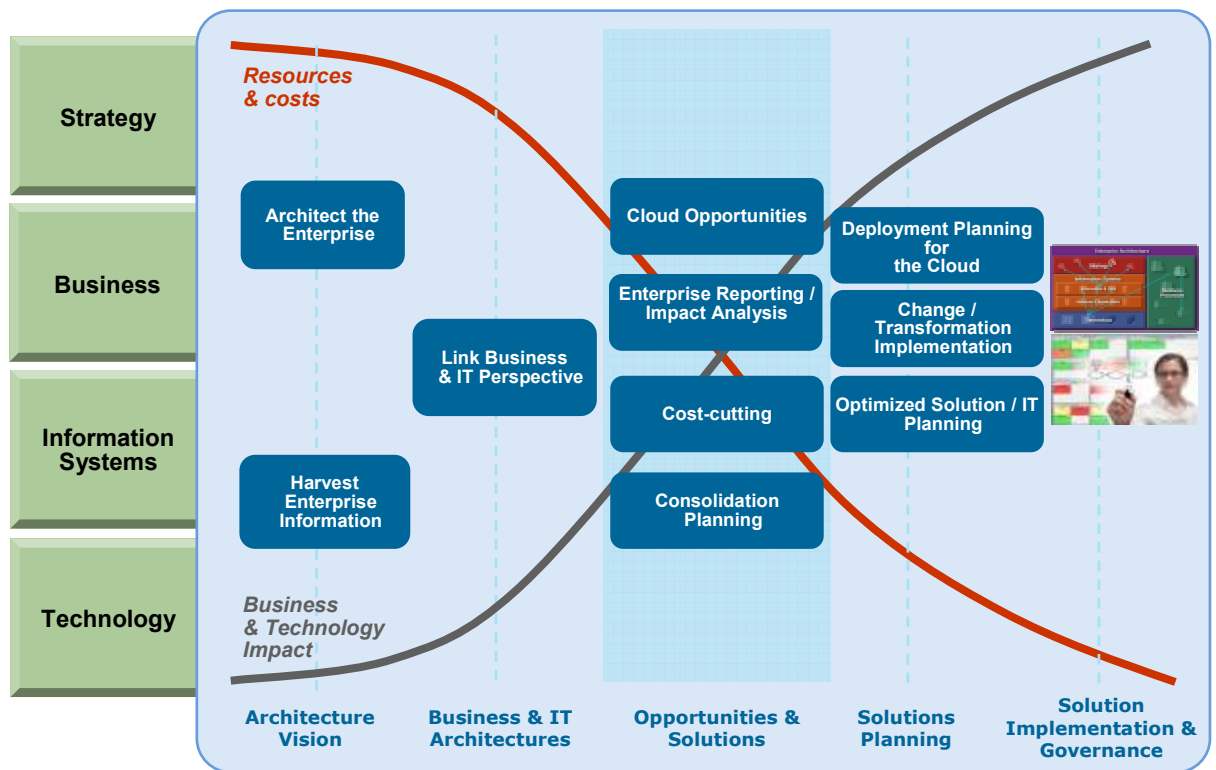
Strategy

Business

Information Systems

Technology

Resources & costs

Architect the Enterprise

Link Business & IT Perspective

Harvest Enterprise Information

Cloud Opportunities

Enterprise Reporting / Impact Analysis

Cost-cutting

Consolidation Planning

Deployment Planning for the Cloud

Change / Transformation Implementation

Optimized Solution / IT Planning

Business & Technology Impact

Architecture Vision

Business & IT Architectures

Opportunities & Solutions

Solutions Planning

Solution Implementation & Governance